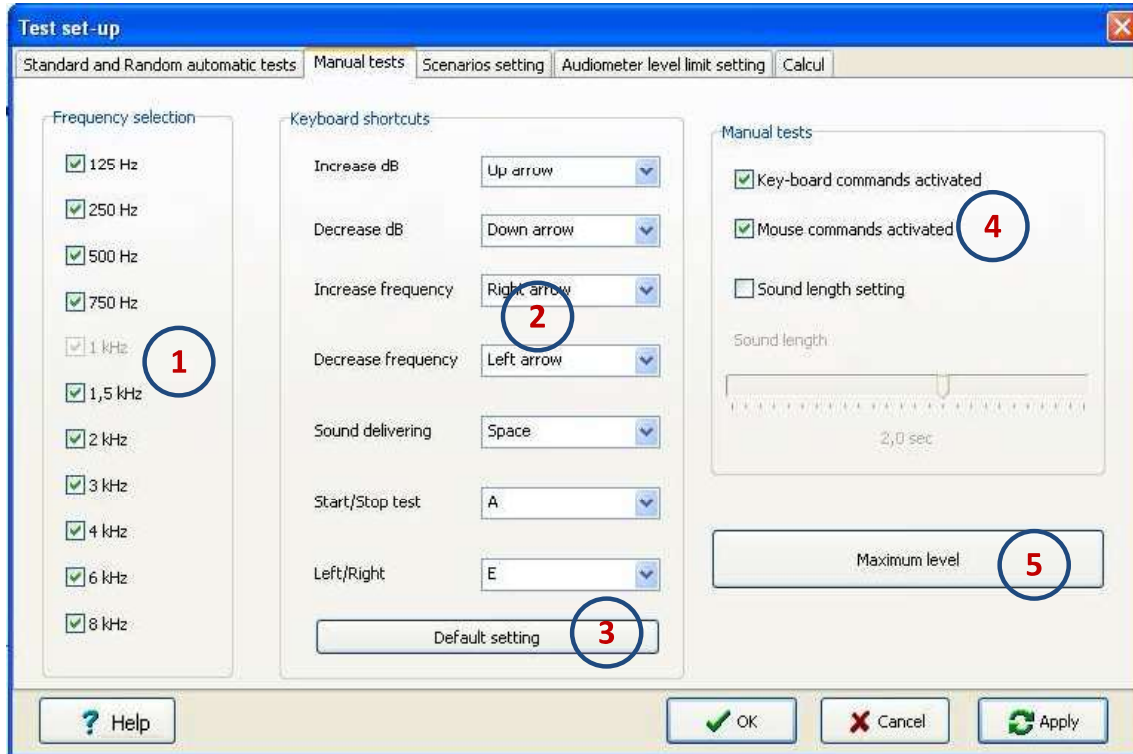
Test set-up

Standard and Random automatic tests | Manual tests | Scenarios setting | Audiometer level limit setting | Calcul

Frequency selection

125 Hz
250 Hz
500 Hz
750 Hz
1 kHz
1,5 kHz
2 kHz
3 kHz
4 kHz
6 kHz
8 kHz

1

Keyboard shortcuts

Increase dB | Up arrow
Decrease dB | Down arrow
Increase frequency | Right arrow
Decrease frequency | Left arrow
Sound delivering | Space
Start/Stop test | A
Left/Right | E

2

Default setting

3

Manual tests

Key-board commands activated
Mouse commands activated

4

Sound length setting

Sound length

2,0 sec

Maximum level

5

Help

OK

Cancel

Apply